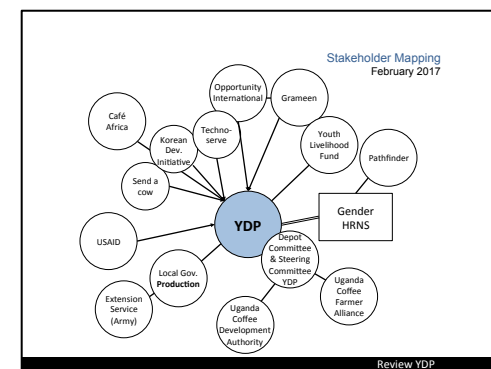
Stakeholder Mapping
February 2017

Opportunity International

Grameen

Café Africa

Korean Dev. Initiative

Techno-serve

Youth Livelihood Fund

Pathfinder

Send a cow

YDP

Gender HRNS

USAID

Depot Committee & Steering Committee YDP

Local Gov. Production

Uganda Coffee Farmer Alliance

Extension Service (Army)

Uganda Coffee Development Authority

Review YDP